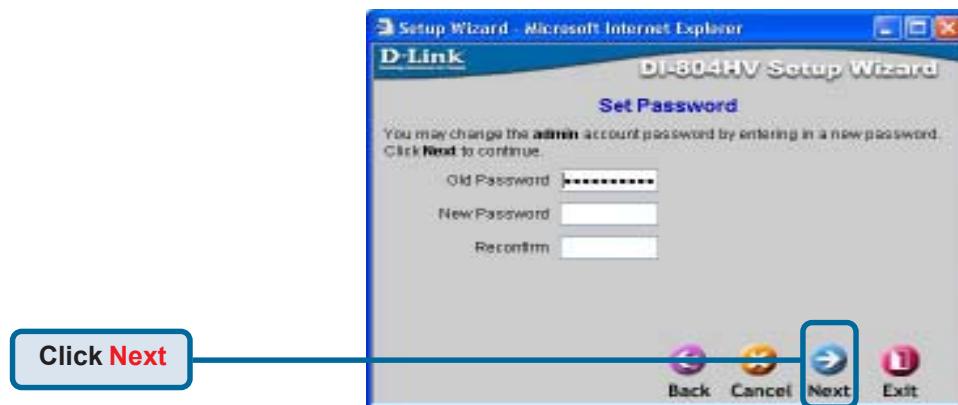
Setup Wizard - Microsoft Internet Explorer

D-Link

DI-804HV Setup Wizard

Set Password

You may change the **admin** account password by entering in a new password. Click **Next** to continue.

Old Password ••••••••••

New Password

Reconfirm

Click Next

Back Cancel Next Exit